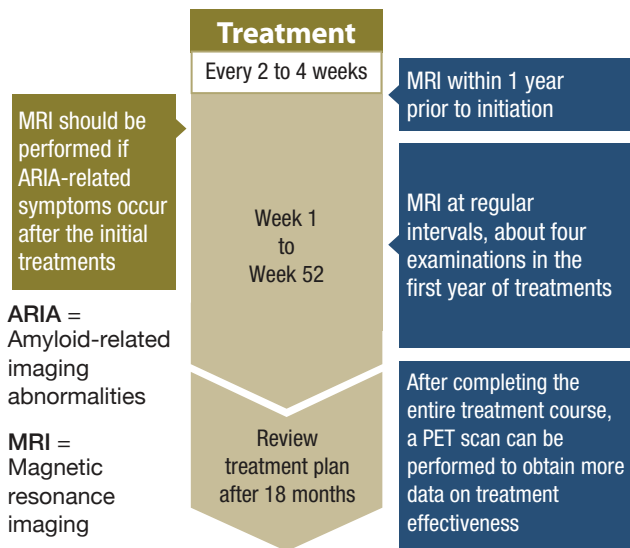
Treatment

Every 2 to 4 weeks

MRI within 1 year prior to initiation

MRI should be performed if ARIA-related symptoms occur after the initial treatments

Week 1 to Week 52

MRI at regular intervals, about four examinations in the first year of treatments

**ARIA** = Amyloid-related imaging abnormalities

**MRI** = Magnetic resonance imaging

Review treatment plan after 18 months

After completing the entire treatment course, a PET scan can be performed to obtain more data on treatment effectiveness